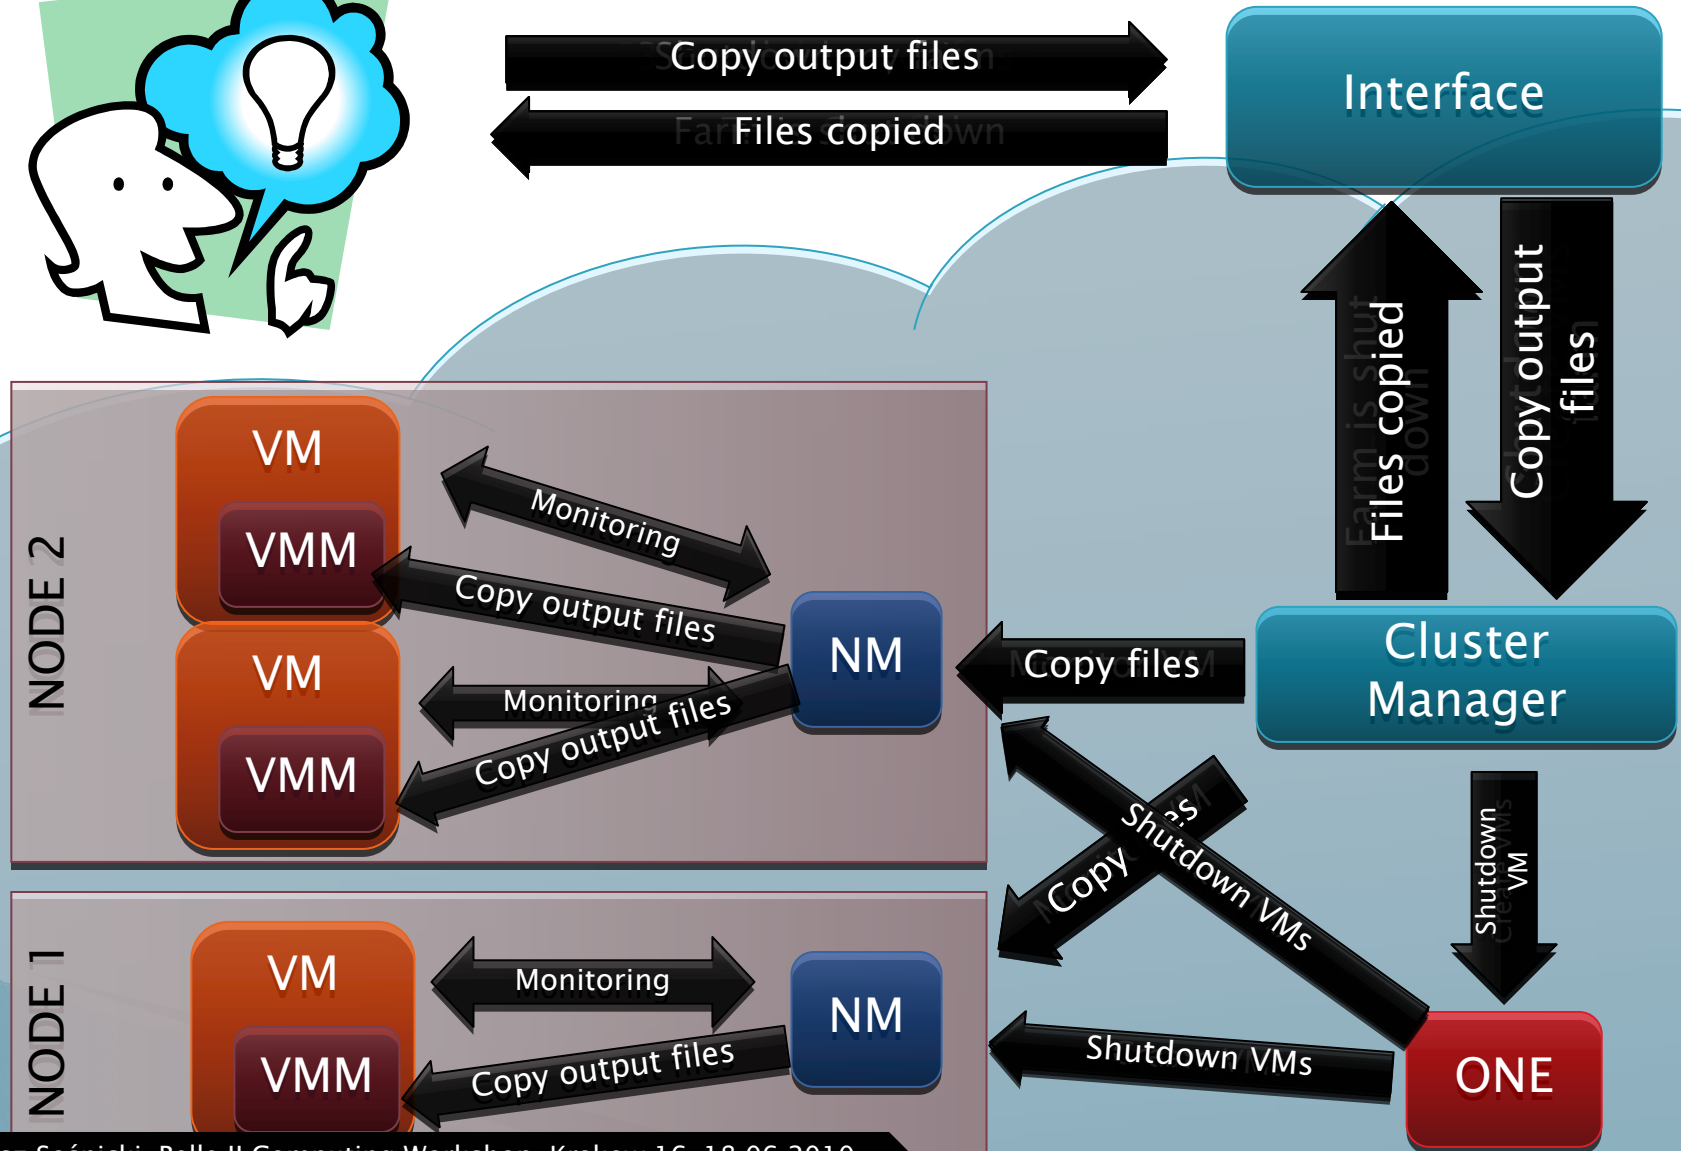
Copy output files

Files copied

Interface

Files copied

Copy output files

NODE 2

VM

VMM

VM

VMM

Monitoring

Copy output files

Monitoring

Copy output files

NM

Copy files

Cluster Manager

Copy

Shutdown VMs

Shutdown VM

NODE 1

VM

VMM

Monitoring

Copy output files

NM

Shutdown VMs

ONE

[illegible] Belle II Computing Workshop, Krakow 16-18.06.2010